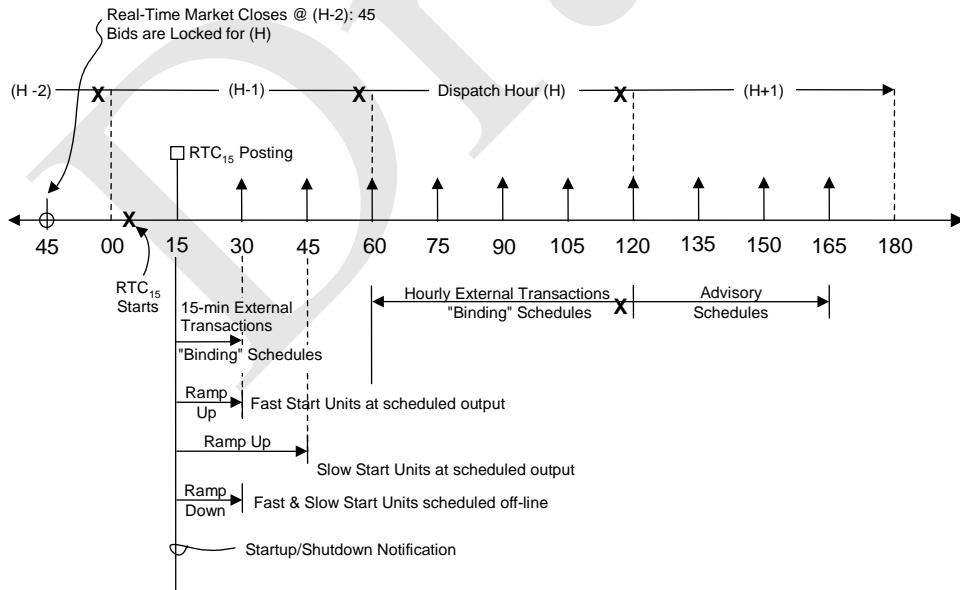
Real-Time Market Closes @ (H-2): 45
Bids are Locked for (H)

(H -2) X (H-1) X Dispatch Hour (H) X (H+1)

$RTC_{15}$ Posting

45 00 X 15 30 45 60 75 90 105 120 135 150 165 180

$RTC_{15}$ Starts

15-min External Transactions
"Binding" Schedules

Hourly External Transactions "Binding" Schedules X

Advisory Schedules

Ramp Up
Fast Start Units at scheduled output

Ramp Up
Slow Start Units at scheduled output

Ramp Down
Fast & Slow Start Units scheduled off-line

Startup/Shutdown Notification